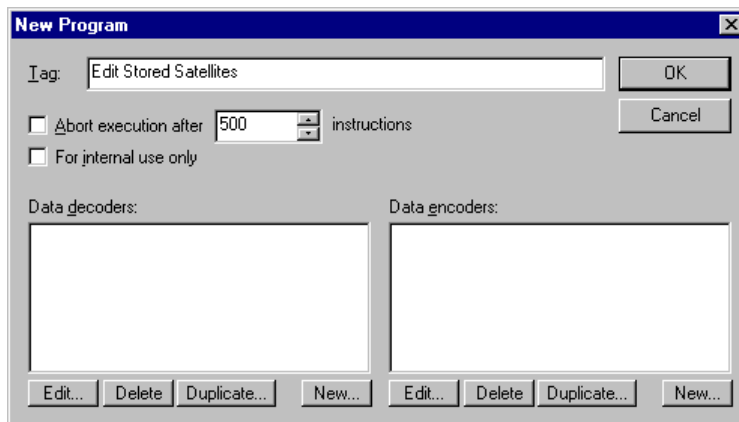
New Program

Tag: Edit Stored Satellites

OK

Cancel

Abort execution after 500 instructions

For internal use only

Data decoders:

Data encoders:

Edit... Delete Duplicate... New...

Edit... Delete Duplicate... New...